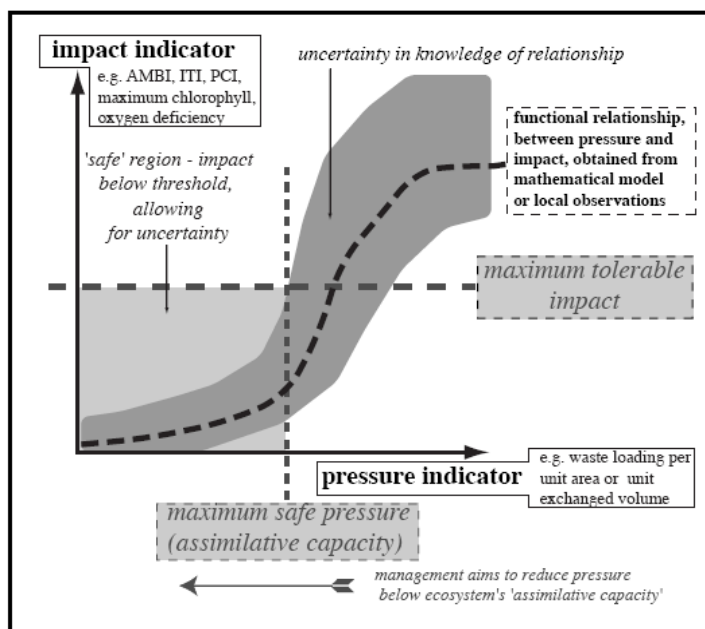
impact indicator
e.g. AMBI, ITI, PCI, maximum chlorophyll, oxygen deficiency

uncertainty in knowledge of relationship

functional relationship, between pressure and impact, obtained from mathematical model or local observations

'safe' region - impact below threshold, allowing for uncertainty

maximum tolerable impact

pressure indicator
e.g. waste loading per unit area or unit exchanged volume

maximum safe pressure (assimilative capacity)

management aims to reduce pressure below ecosystem's 'assimilative capacity'